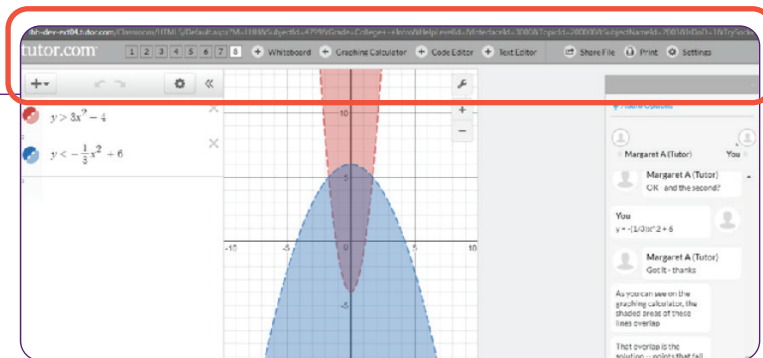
tutor.com 1 2 3 4 5 6 7 8 + Whiteboard + Graphing Calculator + Code Editor + Text Editor Share File Print Settings

$y > 3x^2 - 4$

$y < -\frac{1}{3}x^2 + 6$

10

5

-10 -5 5 10

-5

Margaret A (Tutor) You

Margaret A (Tutor)
OK - and the second?

You
y < -(1/3)x^2 + 6

Margaret A (Tutor)
Got it - thanks

As you can see on the graphing calculator, the shaded areas of these lines overlap

That overlap is the solution -- points that fall